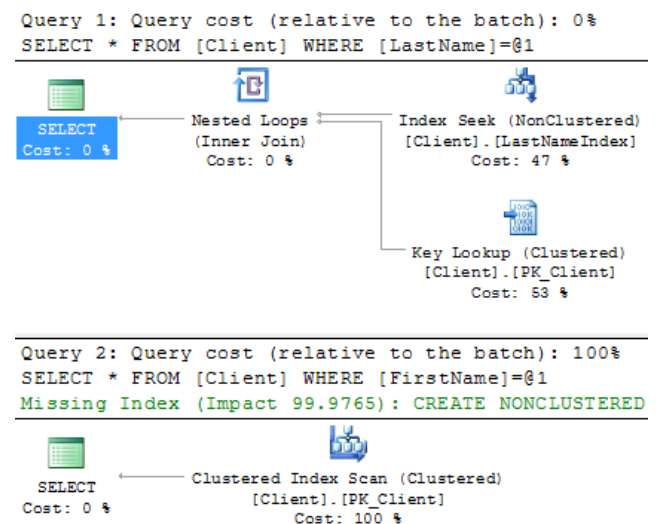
Query 1: Query cost (relative to the batch): 0%
SELECT * FROM [Client] WHERE [LastName]=@1

SELECT
Cost: 0 %

Nested Loops
(Inner Join)
Cost: 0 %

Index Seek (NonClustered)
[Client].[LastNameIndex]
Cost: 47 %

Key Lookup (Clustered)
[Client].[PK_Client]
Cost: 53 %

Query 2: Query cost (relative to the batch): 100%
SELECT * FROM [Client] WHERE [FirstName]=@1
Missing Index (Impact 99.9765): CREATE NONCLUSTERED

SELECT
Cost: 0 %

Clustered Index Scan (Clustered)
[Client].[PK_Client]
Cost: 100 %